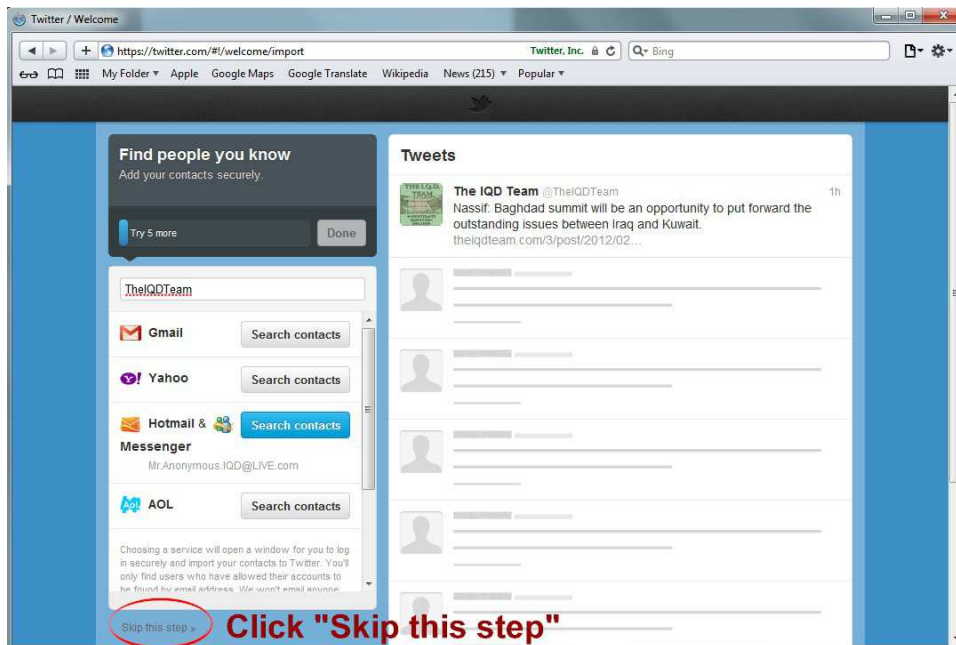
Twitter / Welcome

https://twitter.com/#!/welcome/import Twitter, Inc. Bing

My Folder ▾ Apple Google Maps Google Translate Wikipedia News (215) ▾ Popular ▾

Find people you know
Add your contacts securely.

Try 5 more Done

TheIQDTeam

Gmail Search contacts

Yahoo Search contacts

Hotmail & Messenger Search contacts
Mr.Anonymous.IQD@LIVE.com

AOL Search contacts

Choosing a service will open a window for you to log in securely and import your contacts to Twitter. You'll only find users who have allowed their accounts to be found by email address. We won't email anyone

Skip this step »

Click "Skip this step"

Tweets

The IQD Team @TheIQDTeam 1h
Nassif: Baghdad summit will be an opportunity to put forward the outstanding issues between Iraq and Kuwait.
theiqdteam.com/3/post/2012/02...